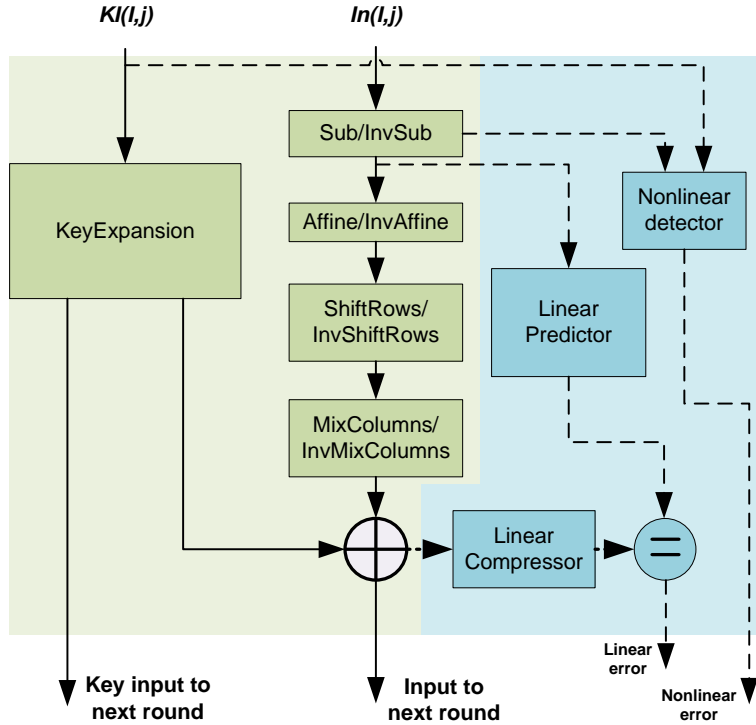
KI(I,j)

In(I,j)

Sub/InvSub

KeyExpansion

Affine/InvAffine

ShiftRows/ InvShiftRows

MixColumns/ InvMixColumns

Nonlinear detector

Linear Predictor

Linear Compressor

Linear error

Nonlinear error

Key input to next round

Input to next round